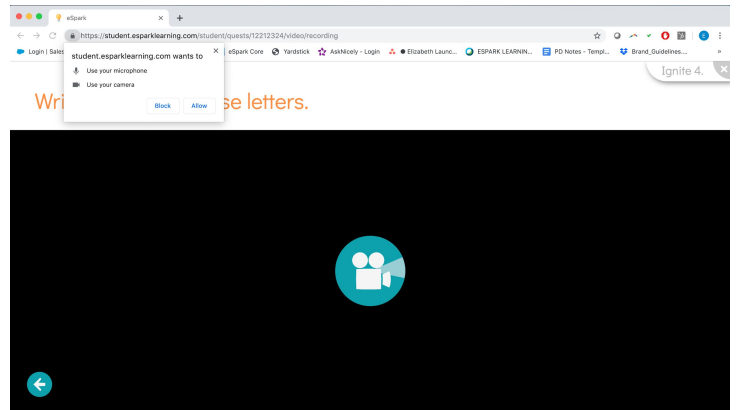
eSpark
https://student.esparklearning.com/student/quests/12212324/video/recording
Login | Sales eSpark Core Yardstick AskNicely - Login Elizabeth Launc... ESPARK LEARNIN... PD Notes - Templ... Brand_Guidelines....
student.esparklearning.com wants to
Use your microphone
Use your camera
Block Allow
Ignite 4.
Wri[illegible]se letters.